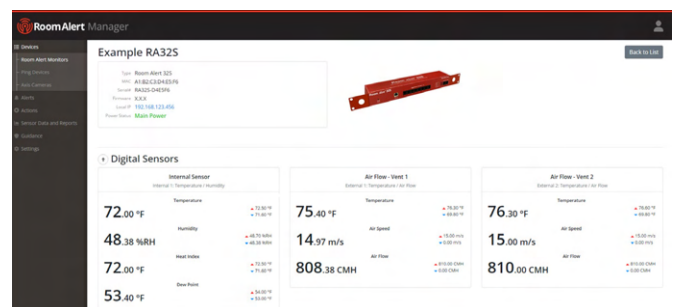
RoomAlert Manager

Devices
Room Alert Monitors
Ping Devices
Axis Cameras
Alerts
Actions
Sensor Data and Reports
Guidance
Settings

Example RA32S

Back to List

Type Room Alert 32S
MAC A1:B2:C3:D4:E5:F6
Serial RA32S-D4E5F6
Firmware X.X.X
Local IP 192.168.123.456
Power Status Main Power

Digital Sensors

Internal Sensor
Internal 1: Temperature / Humidity
Temperature
72.00 °F
72.50 °F
71.60 °F
Humidity
48.38 %RH
48.70 %RH
48.38 %RH
Heat Index
72.00 °F
72.50 °F
71.60 °F
Dew Point
53.40 °F
54.00 °F
53.00 °F

Air Flow - Vent 1
External 1: Temperature / Air flow
Temperature
75.40 °F
78.20 °F
69.80 °F
Air Speed
14.97 m/s
15.00 m/s
0.00 m/s
Air Flow
808.38 CMH
810.00 CMH
0.00 CMH

Air Flow - Vent 2
External 2: Temperature / Air flow
Temperature
76.30 °F
78.60 °F
69.80 °F
Air Speed
15.00 m/s
15.00 m/s
0.00 m/s
Air Flow
810.00 CMH
810.00 CMH
0.00 CMH